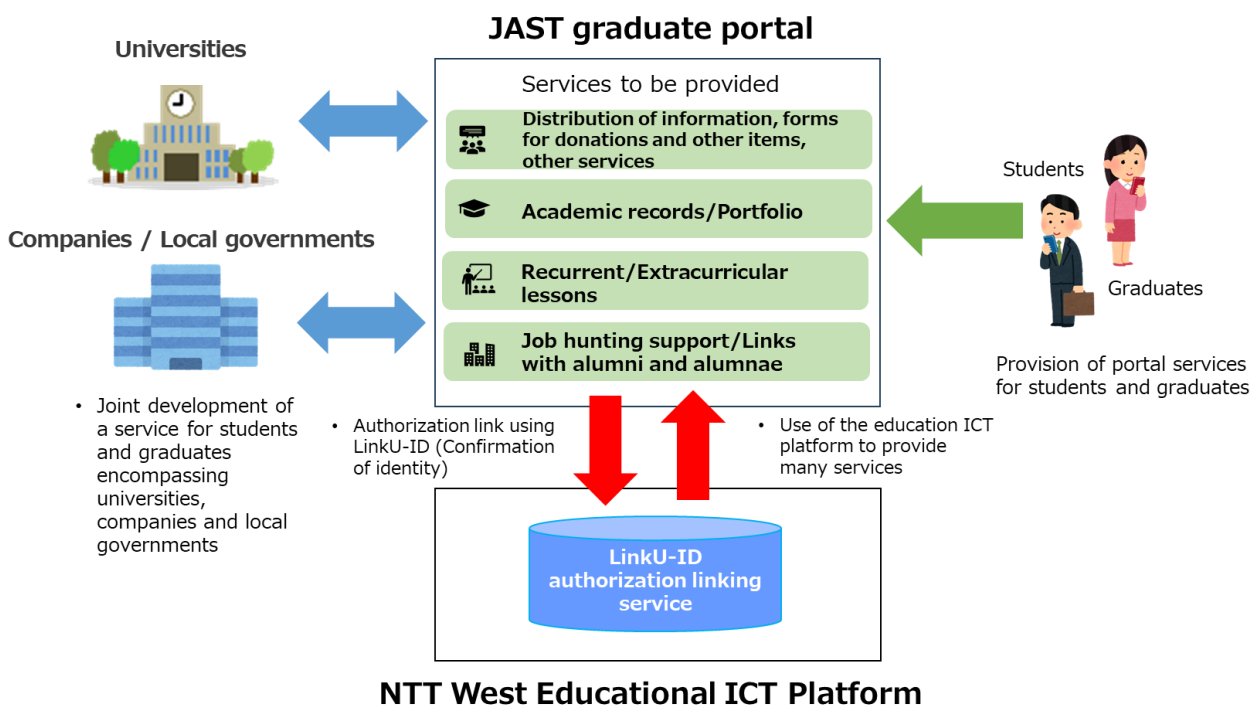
JAST graduate portal

Universities

Companies / Local governments

Services to be provided

Distribution of information, forms for donations and other items, other services

Academic records/Portfolio

Recurrent/Extracurricular lessons

Job hunting support/Links with alumni and alumnae

Students

Graduates

Provision of portal services for students and graduates

• Joint development of a service for students and graduates encompassing universities, companies and local governments

• Authorization link using LinkU-ID (Confirmation of identity)

• Use of the education ICT platform to provide many services

LinkU-ID authorization linking service

NTT West Educational ICT Platform